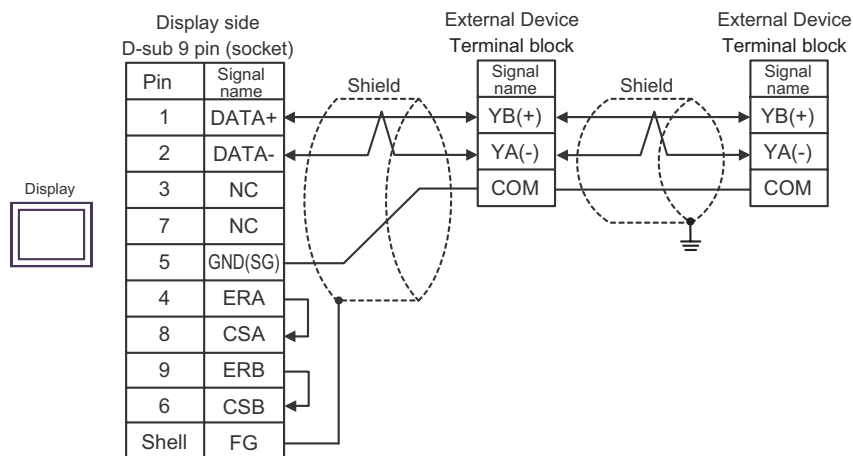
Display side
D-sub 9 pin (socket)

| Pin | Signal name |
|---|---|
| 1 | DATA+ |
| 2 | DATA- |
| 3 | NC |
| 7 | NC |
| 5 | GND(SG) |
| 4 | ERA |
| 8 | CSA |
| 9 | ERB |
| 6 | CSB |
| Shell | FG |

Display

Shield

External Device
Terminal block

| Signal name |
|---|
| YB(+) |
| YA(-) |
| COM |

Shield

External Device
Terminal block

| Signal name |
|---|
| YB(+) |
| YA(-) |
| COM |